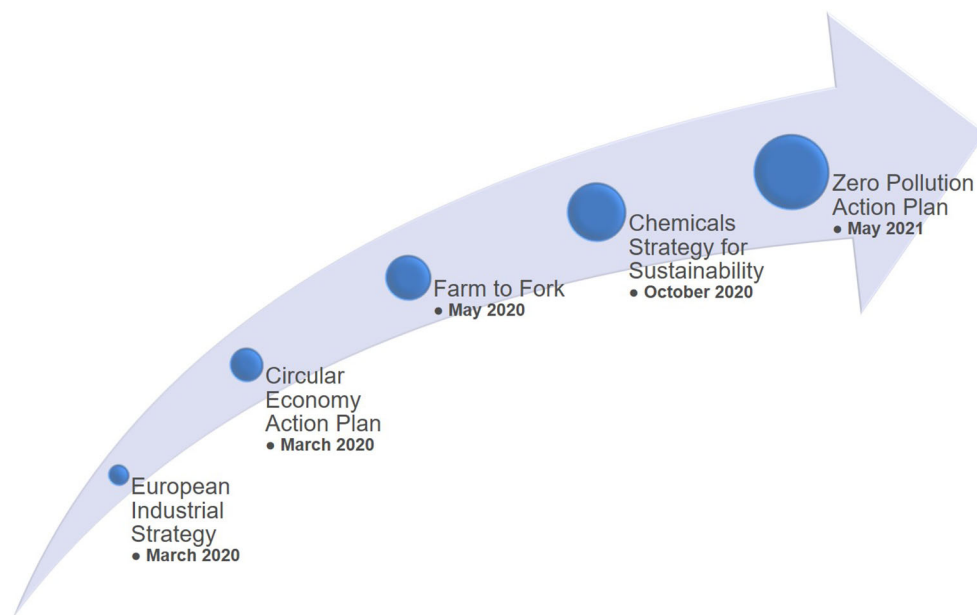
European Industrial Strategy
● March 2020

Circular Economy Action Plan
● March 2020

Farm to Fork
● May 2020

Chemicals Strategy for Sustainability
● October 2020

Zero Pollution Action Plan
● May 2021